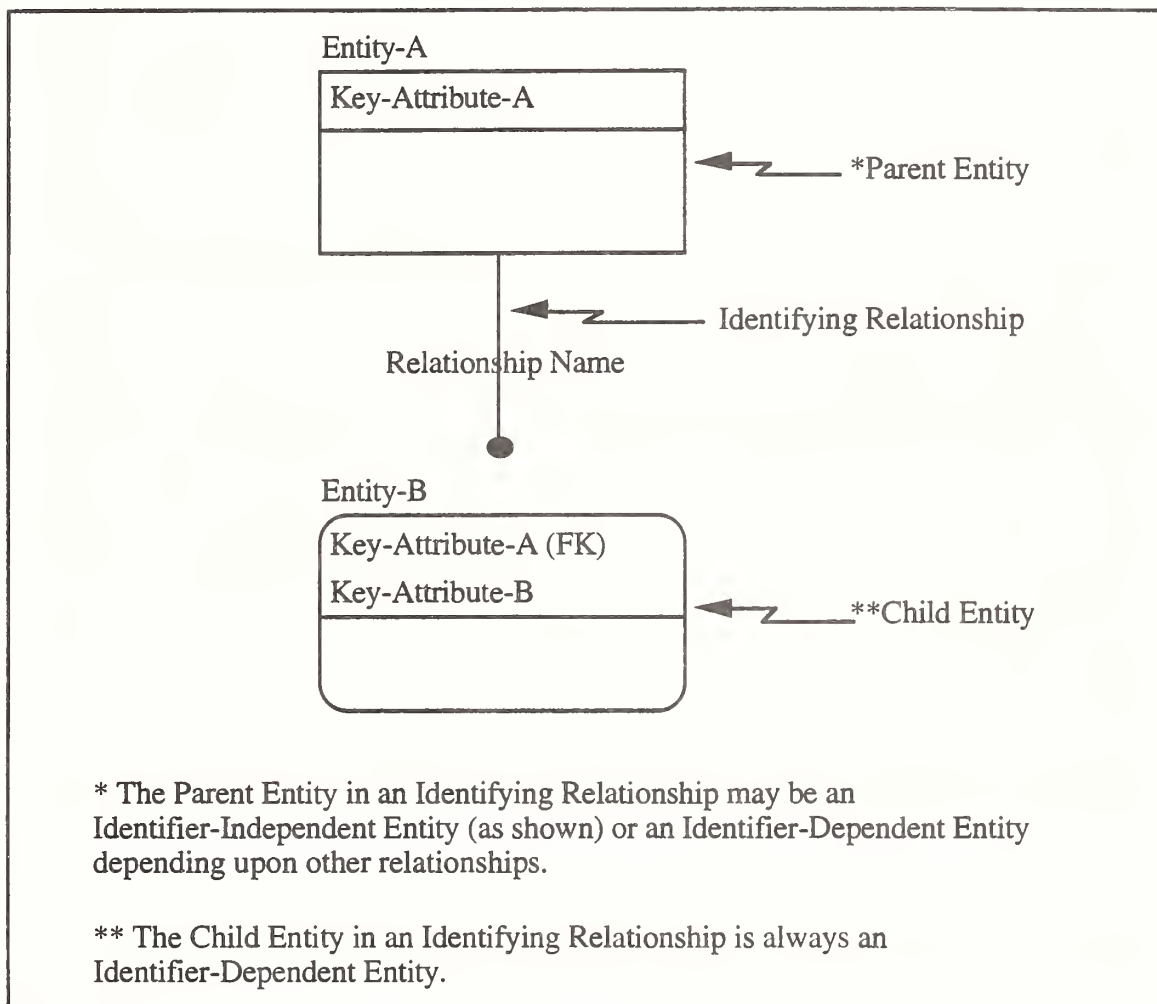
Entity-A

Key-Attribute-A

*Parent Entity

Identifying Relationship

Relationship Name

Entity-B

Key-Attribute-A (FK)

Key-Attribute-B

**Child Entity

* The Parent Entity in an Identifying Relationship may be an Identifier-Independent Entity (as shown) or an Identifier-Dependent Entity depending upon other relationships.

** The Child Entity in an Identifying Relationship is always an Identifier-Dependent Entity.